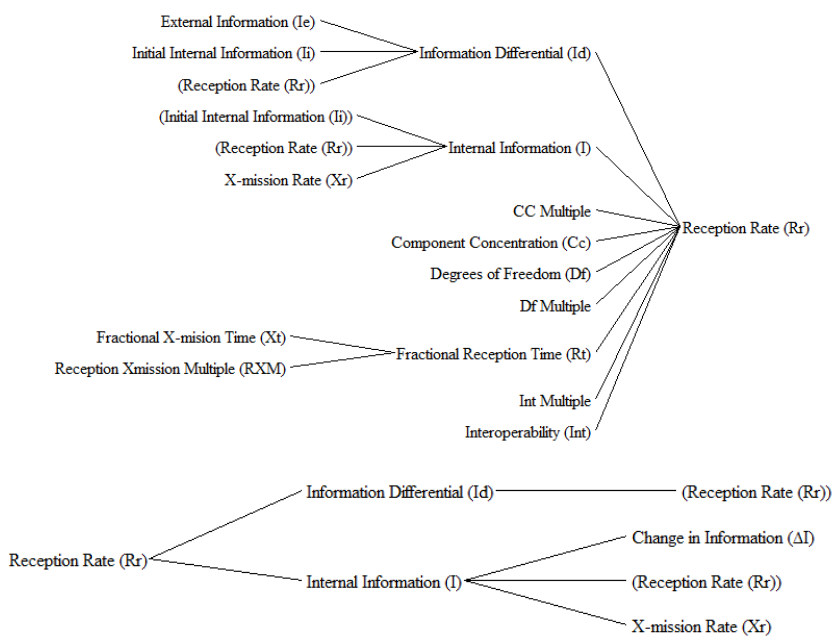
External Information (Ie)
Initial Internal Information (Ii)
(Reception Rate (Rr))
Information Differential (Id)
(Initial Internal Information (Ii))
(Reception Rate (Rr))
X-mission Rate (Xr)
Internal Information (I)
CC Multiple
Component Concentration (Cc)
Degrees of Freedom (Df)
Df Multiple
Reception Rate (Rr)
Fractional X-mision Time (Xt)
Reception Xmission Multiple (RXM)
Fractional Reception Time (Rt)
Int Multiple
Interoperability (Int)

Reception Rate (Rr)
Information Differential (Id)
(Reception Rate (Rr))
Internal Information (I)
Change in Information (ΔI)
(Reception Rate (Rr))
X-mission Rate (Xr)